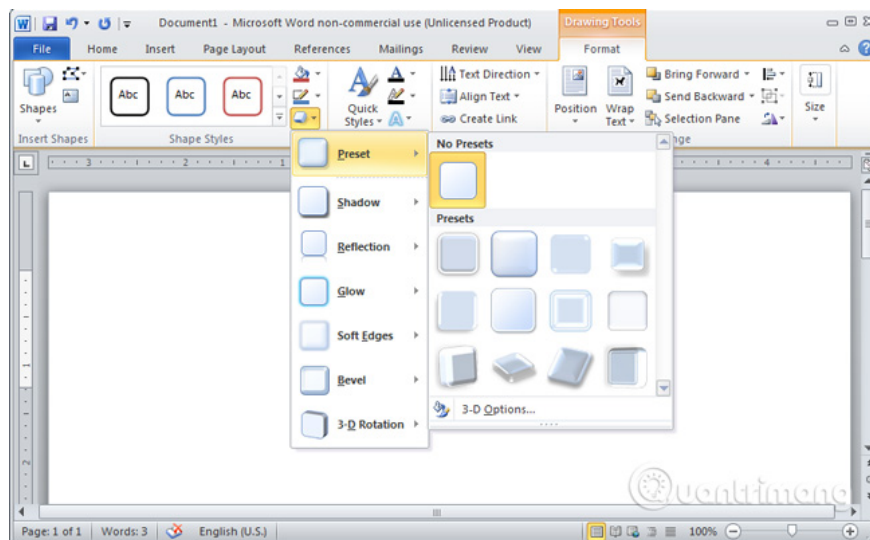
Document1 - Microsoft Word non-commercial use (Unlicensed Product)

Drawing Tools

File | Home | Insert | Page Layout | References | Mailings | Review | View | Format

Shapes

Insert Shapes

Abc | Abc | Abc

Shape Styles

Quick Styles

Text Direction

Align Text

Create Link

Position

Wrap Text

Bring Forward

Send Backward

Selection Pane

nge

Size

Preset

Shadow

Reflection

Glow

Soft Edges

Bevel

3-D Rotation

No Presets

Presets

3-D Options...

Page: 1 of 1 | Words: 3 | English (U.S.) | 100%

Quantrimang